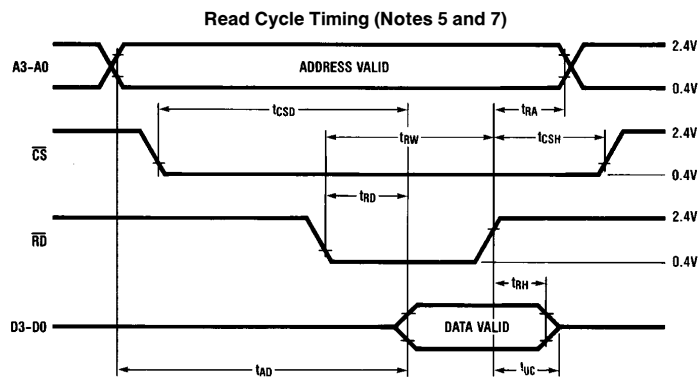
Read Cycle Timing (Notes 5 and 7)

A3-A0

ADDRESS VALID

2.4V

0.4V

$t_{CSD}$

$t_{RA}$

$\overline{CS}$

$t_{RW}$

$t_{CSH}$

2.4V

0.4V

$t_{RD}$

$\overline{RD}$

2.4V

0.4V

$t_{RH}$

D3-D0

DATA VALID

$t_{AD}$

$t_{UC}$